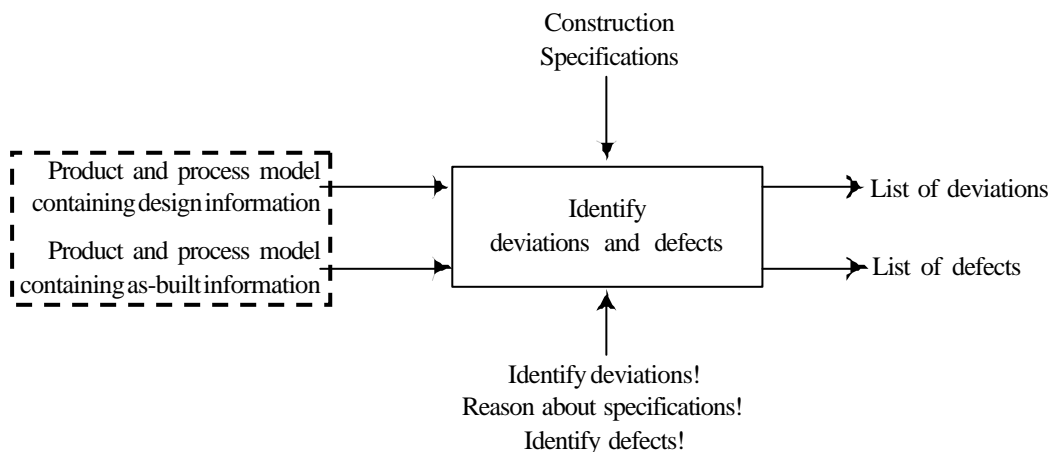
Construction Specifications

Product and process model containing design information

Product and process model containing as-built information

Identify deviations and defects

List of deviations

List of defects

Identify deviations!
Reason about specifications!
Identify defects!